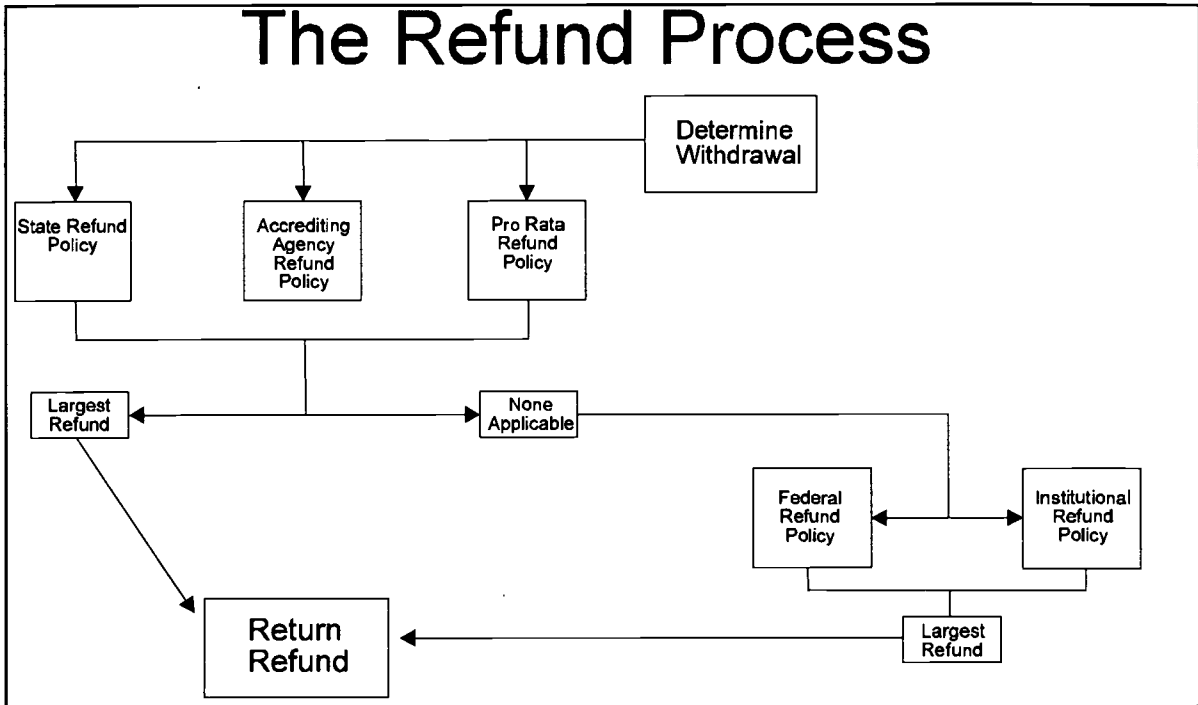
The Refund Process

Determine Withdrawal

State Refund Policy

Accrediting Agency Refund Policy

Pro Rata Refund Policy

Largest Refund

None Applicable

Federal Refund Policy

Institutional Refund Policy

Return Refund

Largest Refund